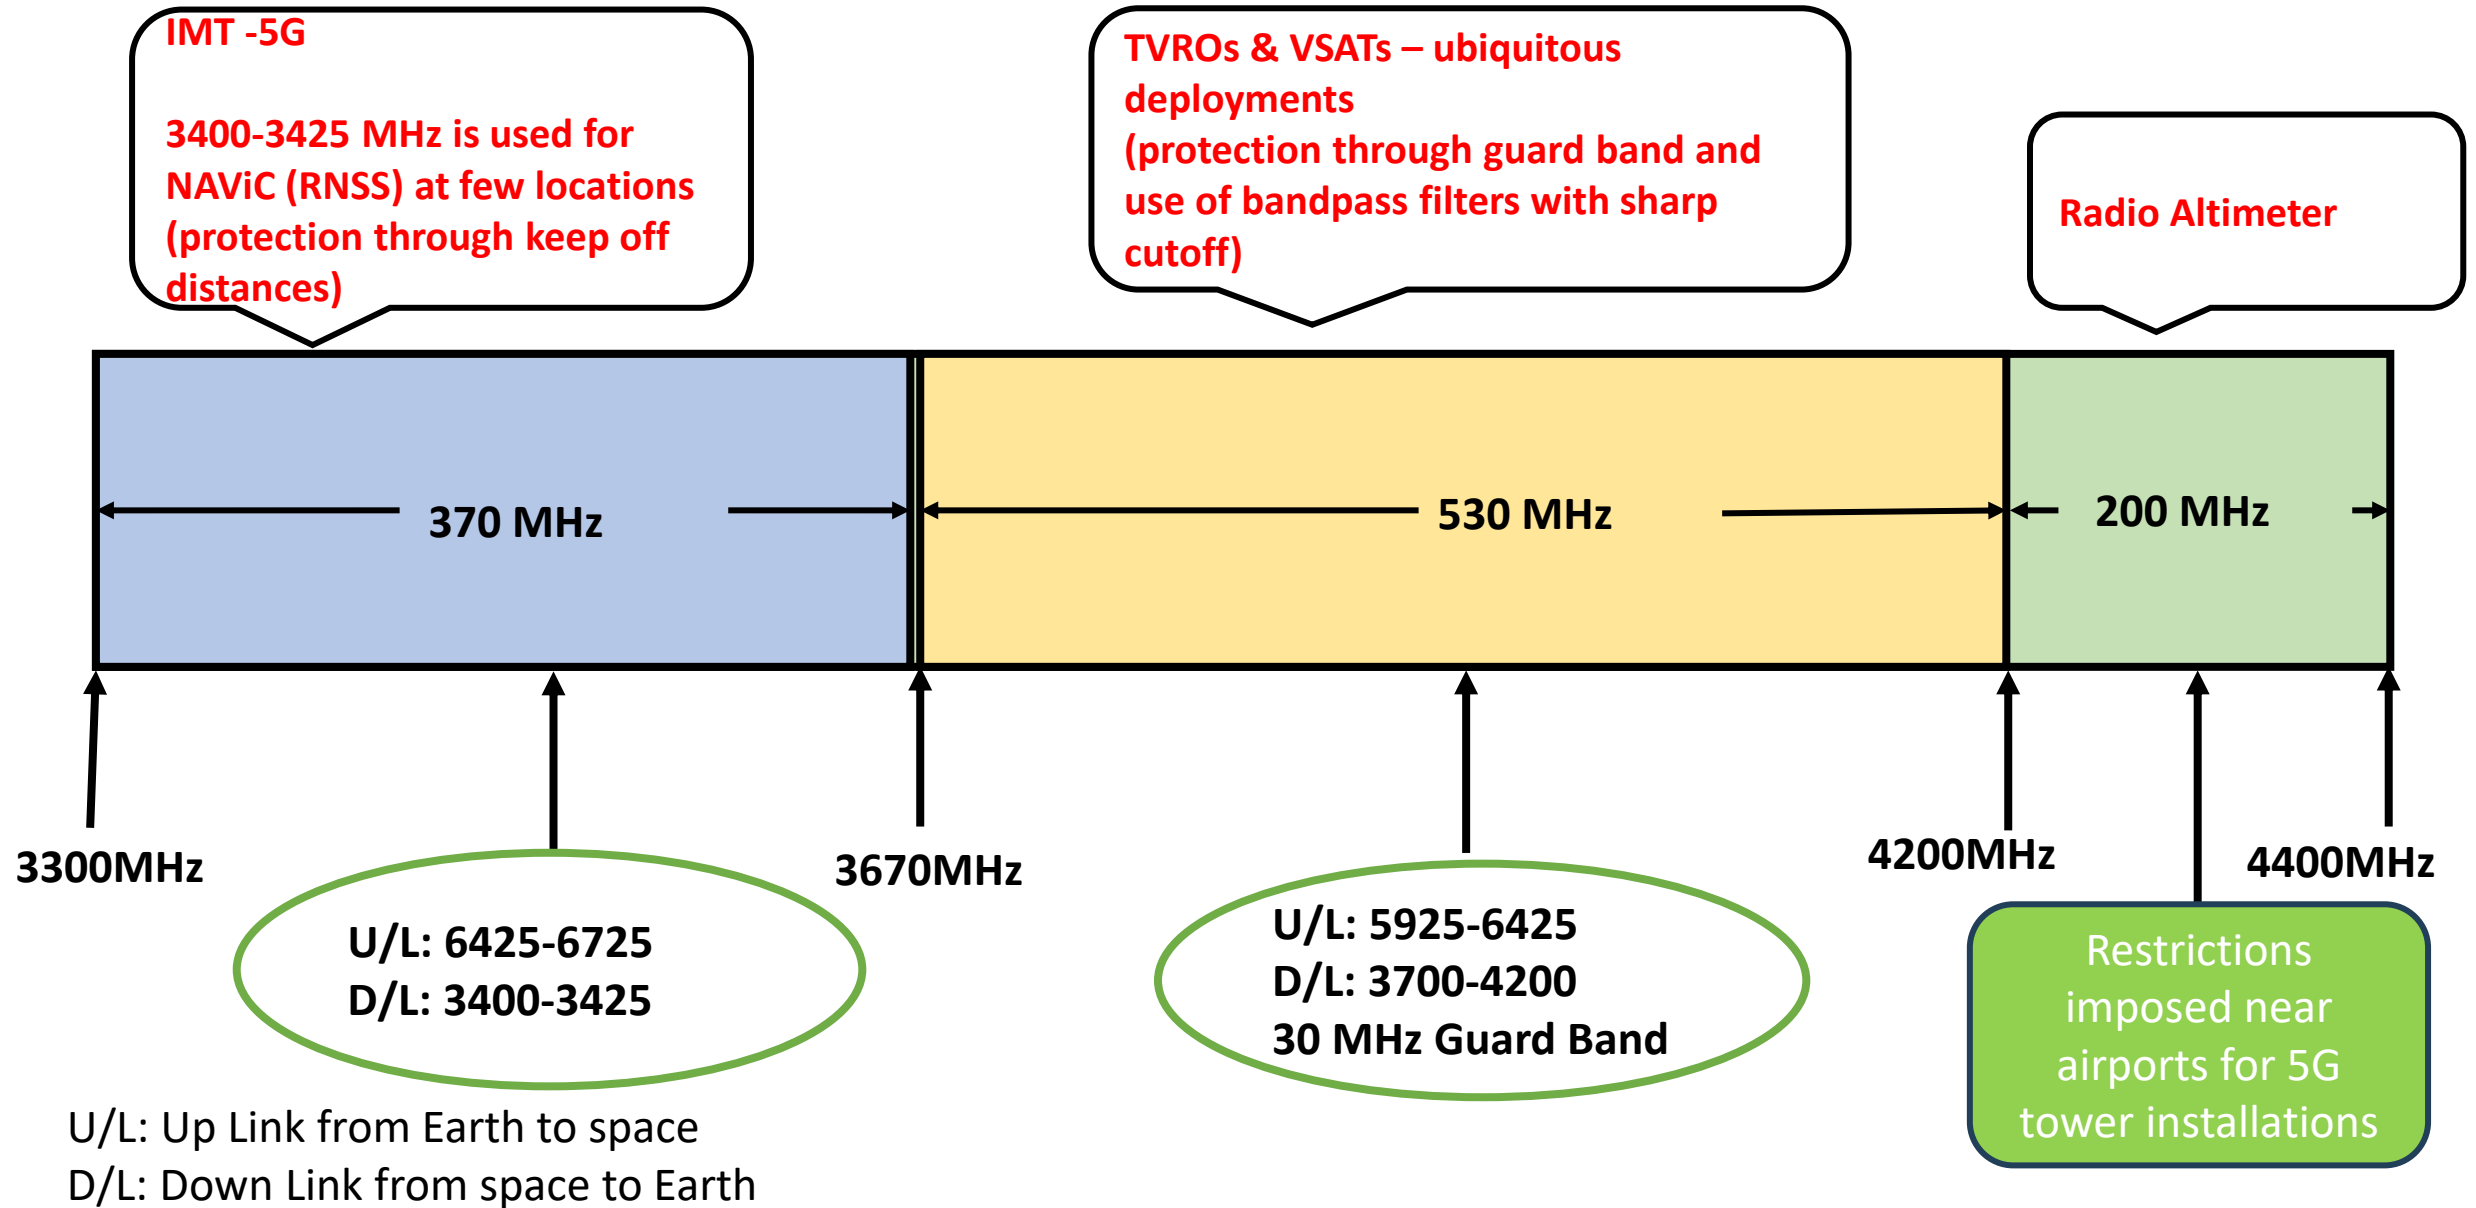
IMT -5G

3400-3425 MHz is used for NAViC (RNSS) at few locations (protection through keep off distances)

TVROs & VSATs – ubiquitous deployments (protection through guard band and use of bandpass filters with sharp cutoff)

Radio Altimeter

370 MHz

530 MHz

200 MHz

3300MHz

3670MHz

4200MHz

4400MHz

U/L: 6425-6725
D/L: 3400-3425

U/L: 5925-6425
D/L: 3700-4200
30 MHz Guard Band

Restrictions imposed near airports for 5G tower installations

U/L: Up Link from Earth to space
D/L: Down Link from space to Earth